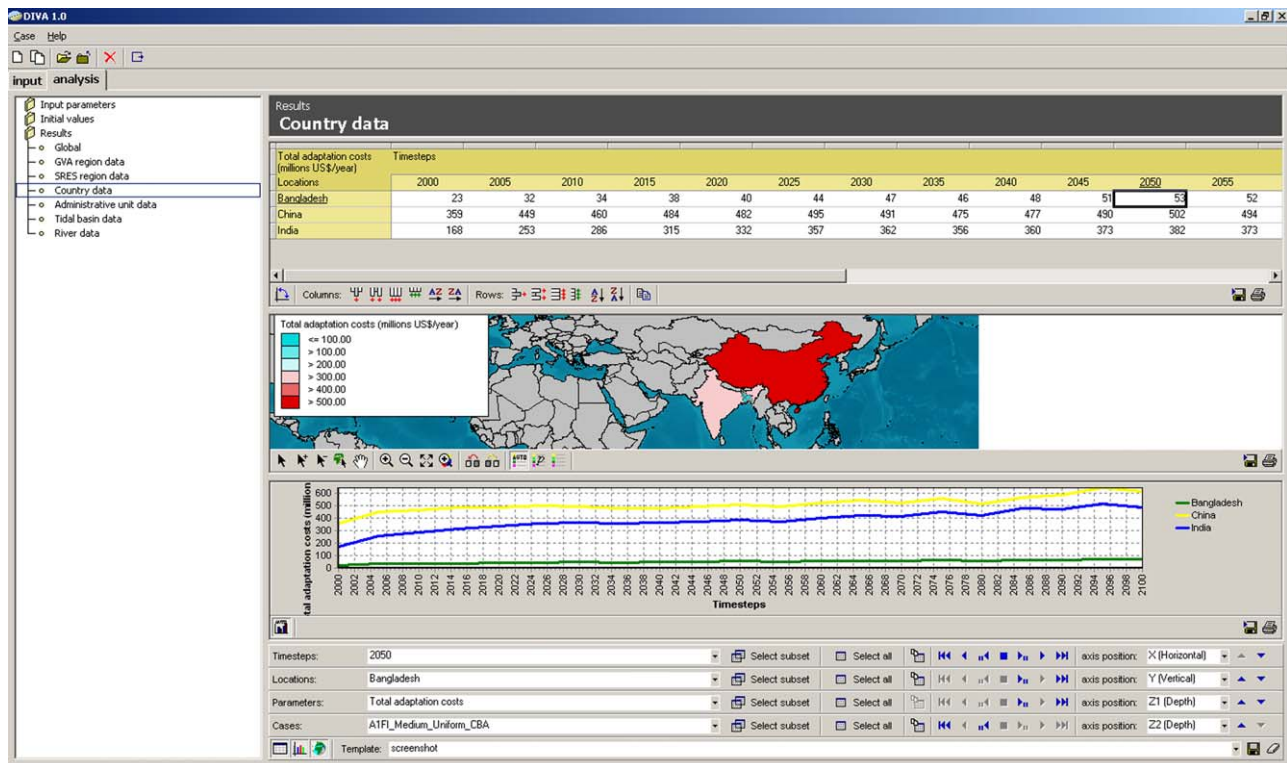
DIVA 1.0

Case Help

input analysis

Input parameters
Initial values
Results
Global
GVA region data
SRES region data
Country data
Administrative unit data
Tidal basin data
River data

Results
Country data

Total adaptation costs (millions US$/year) Timesteps

| Locations | 2000 | 2005 | 2010 | 2015 | 2020 | 2025 | 2030 | 2035 | 2040 | 2045 | 2050 | 2055 |
|---|---|---|---|---|---|---|---|---|---|---|---|---|
| Bangladesh | 23 | 32 | 34 | 38 | 40 | 44 | 47 | 46 | 48 | 51 | 53 | 52 |
| China | 359 | 449 | 460 | 484 | 482 | 495 | 491 | 475 | 477 | 490 | 502 | 494 |
| India | 168 | 253 | 286 | 315 | 332 | 357 | 362 | 356 | 360 | 373 | 382 | 373 |

Columns: Rows:

Total adaptation costs (millions US$/year)
<= 100.00
> 100.00
> 200.00
> 300.00
> 400.00
> 500.00

tal adaptation costs (million
600
500
400
300
200
100
0
2000 2002 2004 2006 2008 2010 2012 2014 2016 2018 2020 2022 2024 2026 2028 2030 2032 2034 2036 2038 2040 2042 2044 2046 2048 2050 2052 2054 2056 2058 2060 2062 2064 2066 2068 2070 2072 2074 2076 2078 2080 2082 2084 2086 2088 2090 2092 2094 2096 2098 2100
Timesteps

Bangladesh
China
India

Timesteps: 2050 Select subset Select all axis position: X (Horizontal)
Locations: Bangladesh Select subset Select all axis position: Y (Vertical)
Parameters: Total adaptation costs Select subset Select all axis position: Z1 (Depth)
Cases: A1FI_Medium_Uniform_CBA Select subset Select all axis position: Z2 (Depth)

Template: screenshot